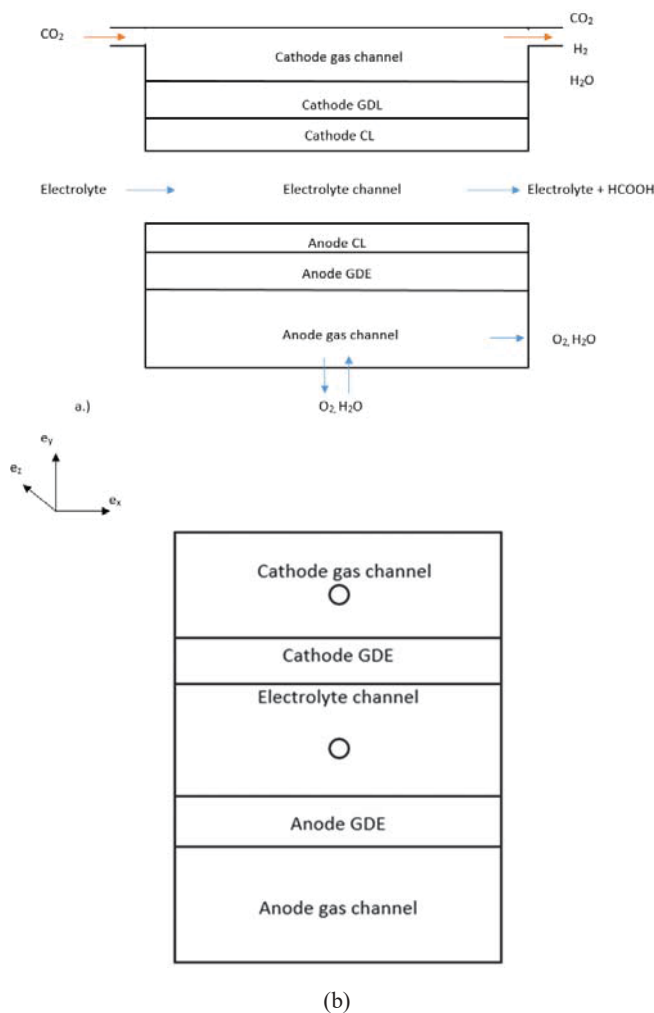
$CO_2$

Cathode gas channel

$CO_2$
$H_2$
$H_2O$

Cathode GDL

Cathode CL

Electrolyte

Electrolyte channel

Electrolyte + HCOOH

Anode CL

Anode GDE

Anode gas channel

$O_2$, $H_2O$

a.)

$O_2$, $H_2O$

$e_y$
$e_z$
$e_x$

Cathode gas channel

Cathode GDE

Electrolyte channel

Anode GDE

Anode gas channel

(b)